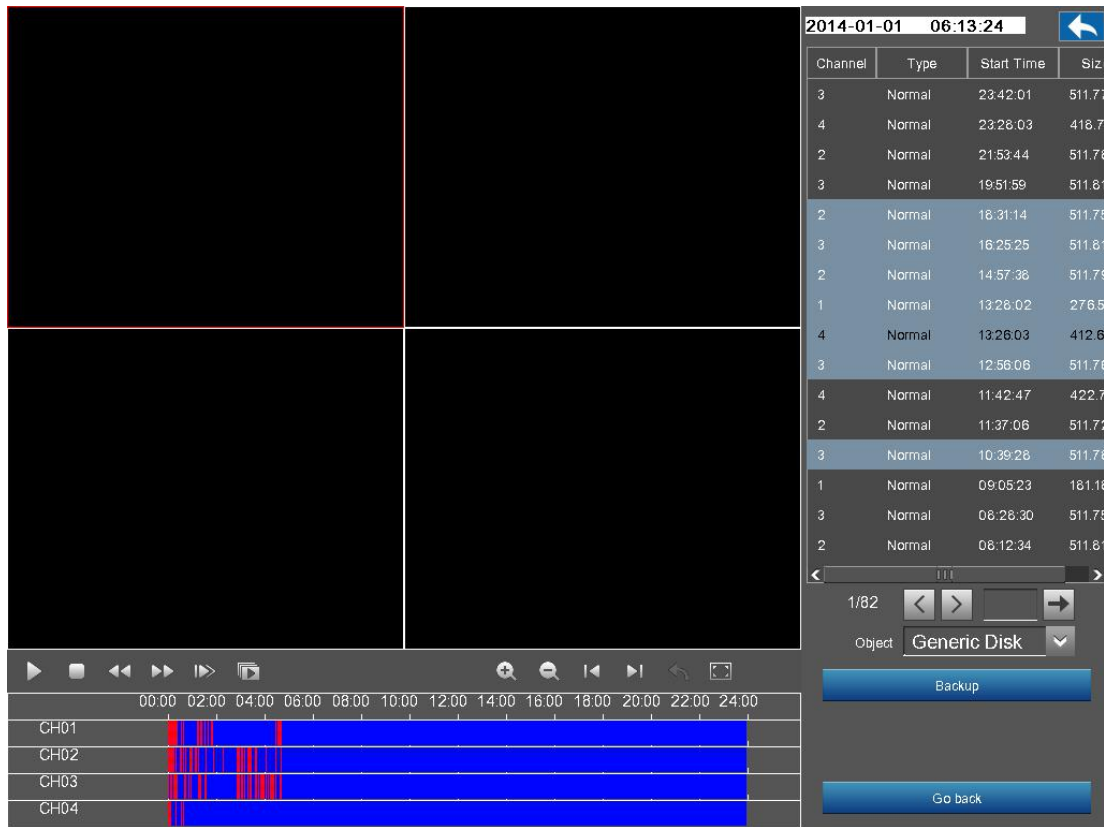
2014-01-01 06:13:24

| Channel | Type | Start Time | Siz |
|---|---|---|---|
| 3 | Normal | 23:42:01 | 511.7 |
| 4 | Normal | 23:28:03 | 418.7 |
| 2 | Normal | 21:53:44 | 511.7 |
| 3 | Normal | 19:51:59 | 511.8 |
| 2 | Normal | 16:31:14 | 511.7 |
| 3 | Normal | 16:25:25 | 511.8 |
| 2 | Normal | 14:57:36 | 511.7 |
| 1 | Normal | 13:26:02 | 276.5 |
| 4 | Normal | 13:26:03 | 412.6 |
| 3 | Normal | 12:56:06 | 511.7 |
| 4 | Normal | 11:42:47 | 422.7 |
| 2 | Normal | 11:37:06 | 511.7 |
| 3 | Normal | 10:39:26 | 511.7 |
| 1 | Normal | 09:05:23 | 181.1 |
| 3 | Normal | 06:26:30 | 511.7 |
| 2 | Normal | 06:12:34 | 511.8 |

1/82

Object Generic Disk

Backup

00:00 02:00 04:00 06:00 08:00 10:00 12:00 14:00 16:00 18:00 20:00 22:00 24:00

CH01
CH02
CH03
CH04

Go back